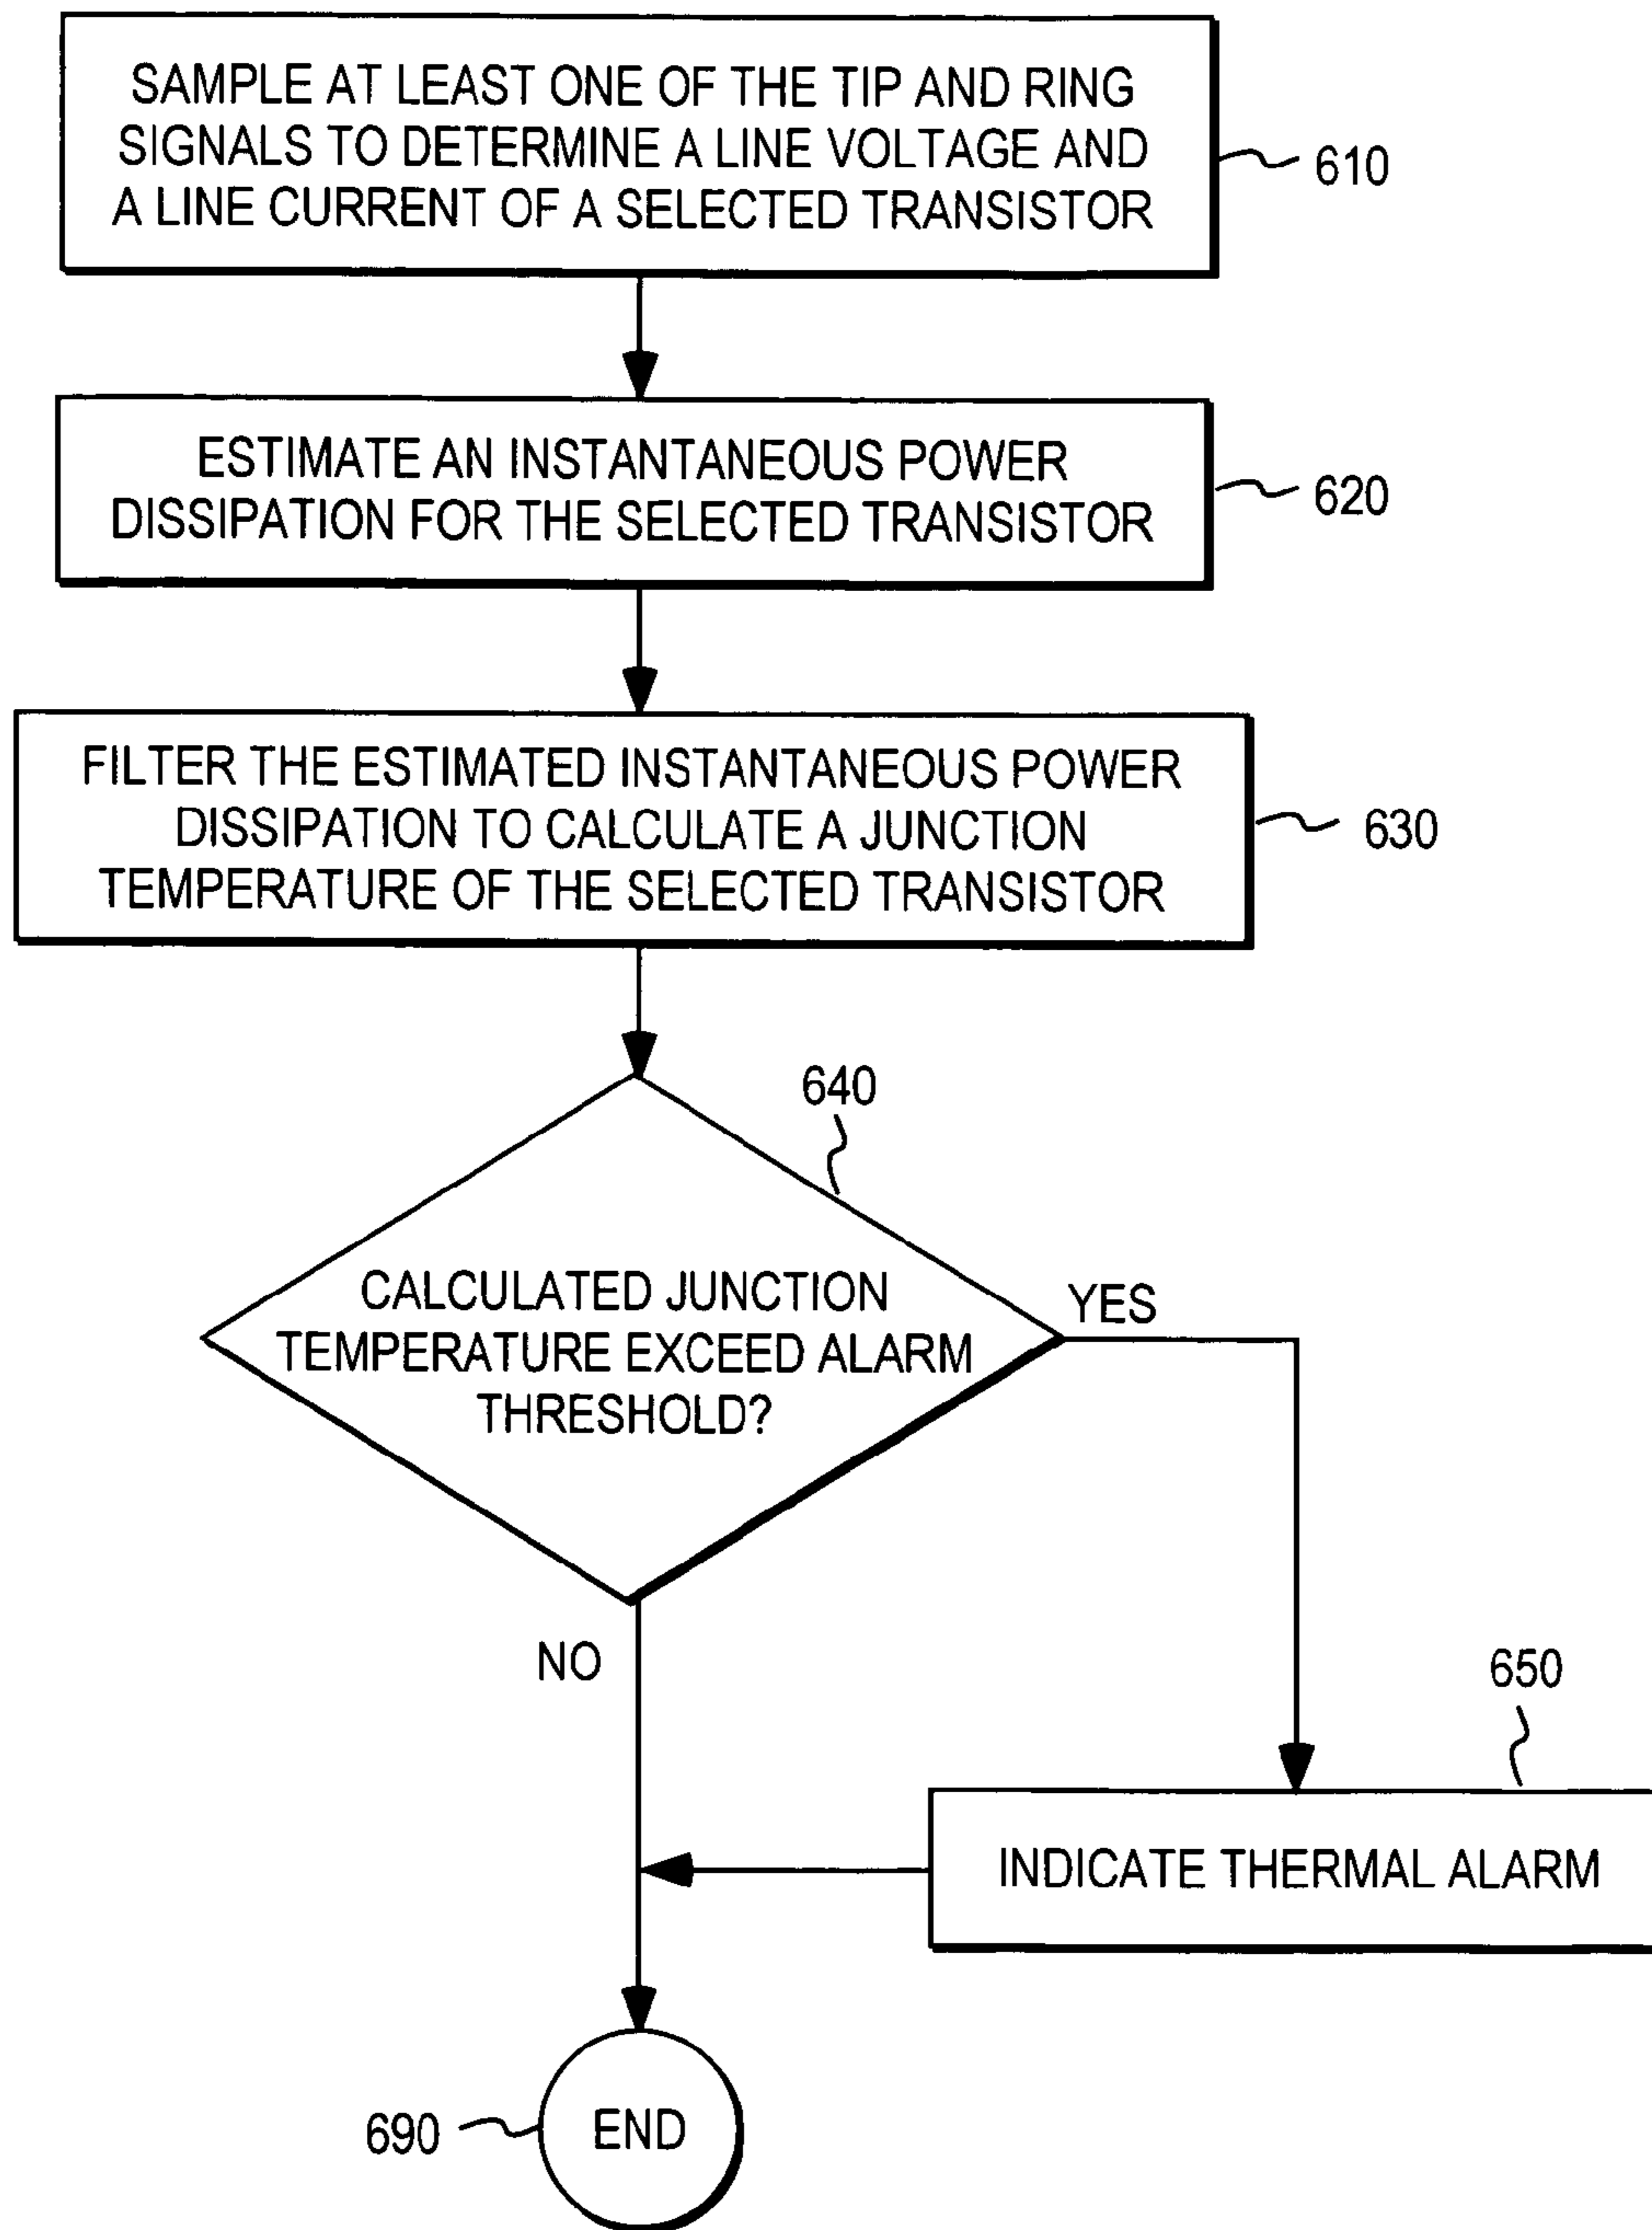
SAMPLE AT LEAST ONE OF THE TIP AND RING SIGNALS TO DETERMINE A LINE VOLTAGE AND A LINE CURRENT OF A SELECTED TRANSISTOR

610

ESTIMATE AN INSTANTANEOUS POWER DISSIPATION FOR THE SELECTED TRANSISTOR

620

FILTER THE ESTIMATED INSTANTANEOUS POWER DISSIPATION TO CALCULATE A JUNCTION TEMPERATURE OF THE SELECTED TRANSISTOR

630

640

CALCULATED JUNCTION TEMPERATURE EXCEED ALARM THRESHOLD?

YES

NO

650

INDICATE THERMAL ALARM

690

END